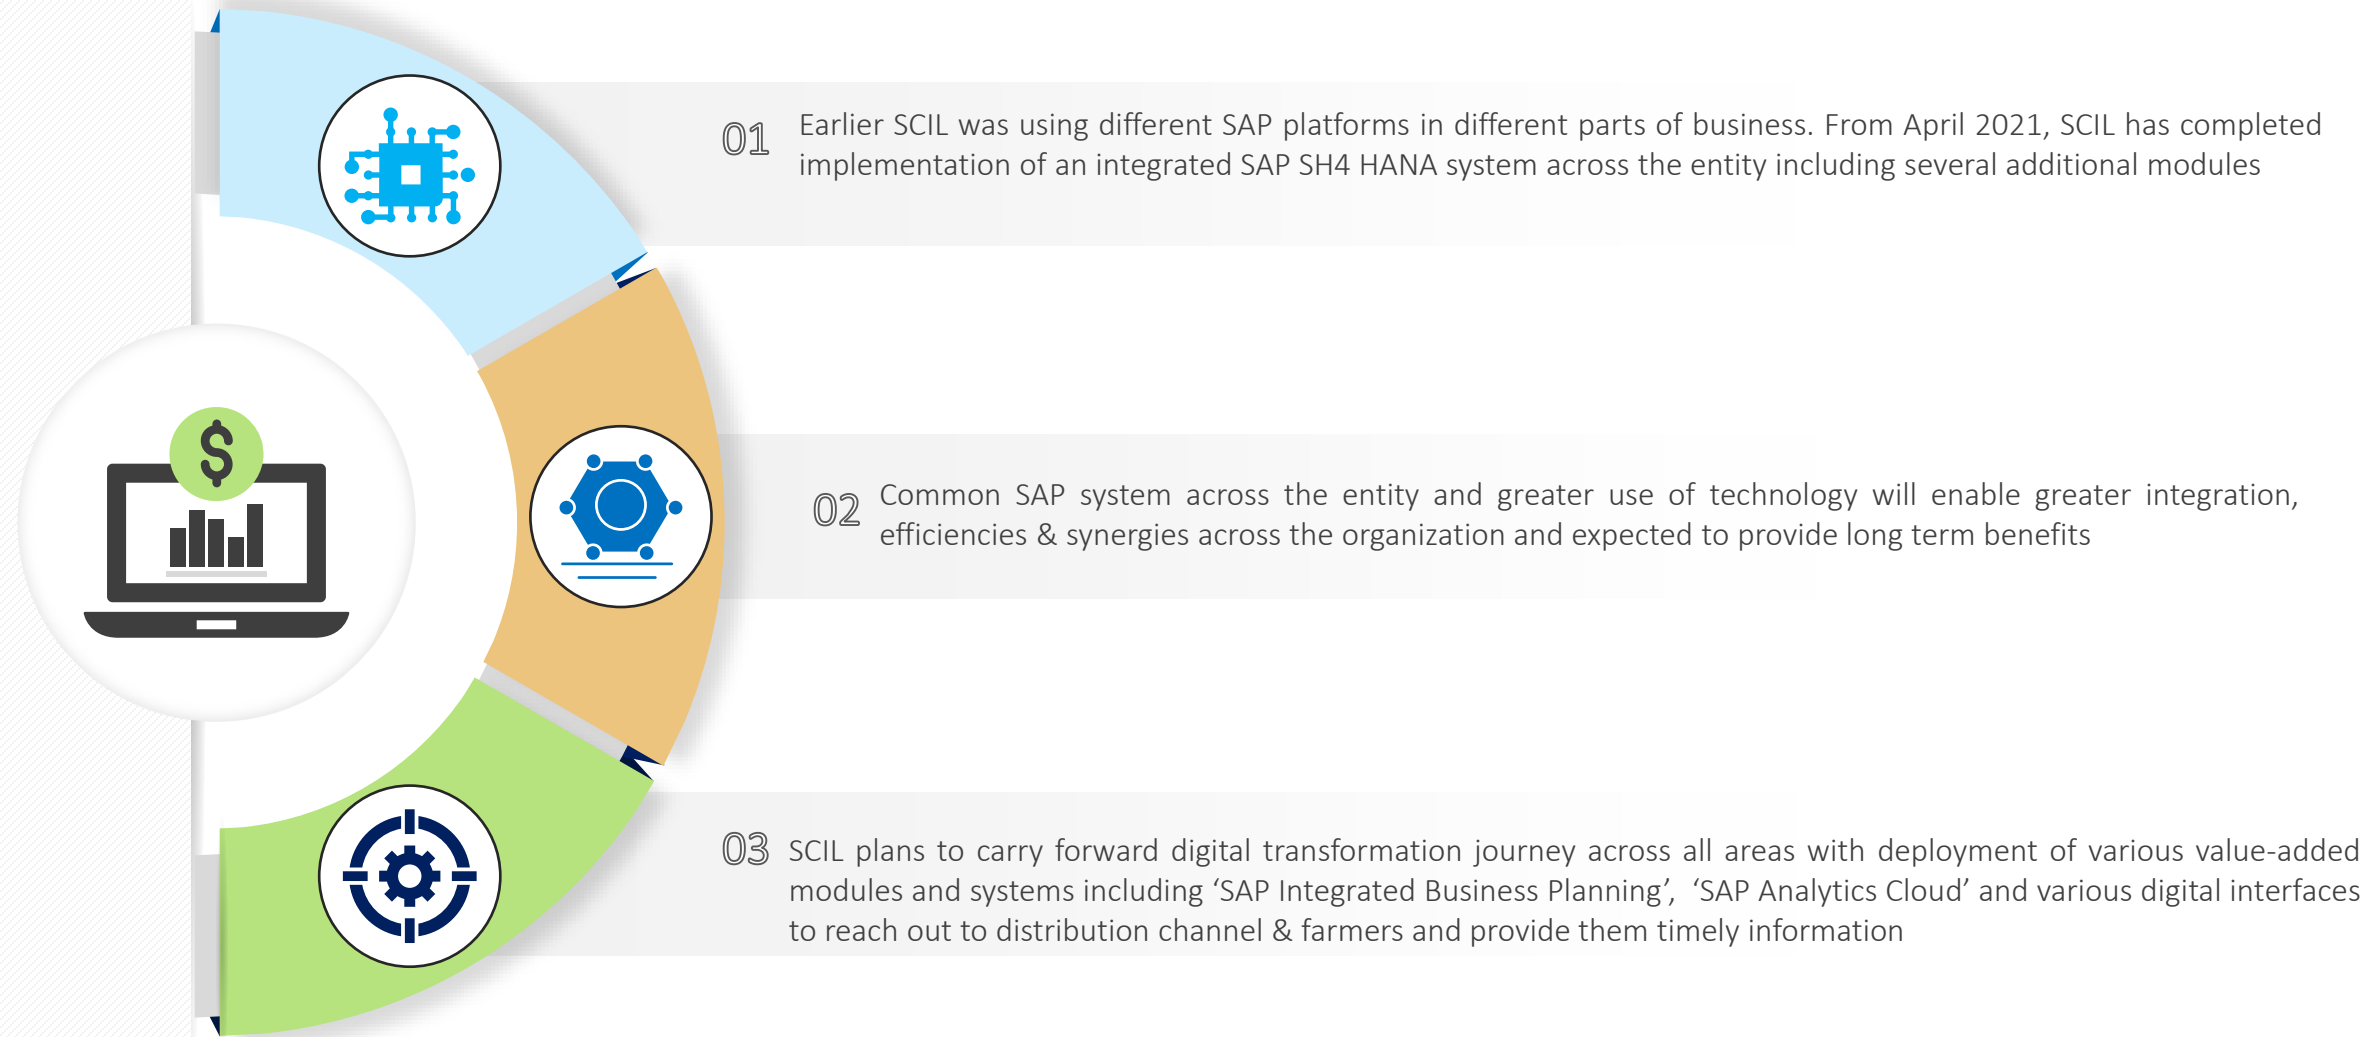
01 Earlier SCIL was using different SAP platforms in different parts of business. From April 2021, SCIL has completed implementation of an integrated SAP SH4 HANA system across the entity including several additional modules

02 Common SAP system across the entity and greater use of technology will enable greater integration, efficiencies & synergies across the organization and expected to provide long term benefits

03 SCIL plans to carry forward digital transformation journey across all areas with deployment of various value-added modules and systems including ‘SAP Integrated Business Planning’, ‘SAP Analytics Cloud’ and various digital interfaces to reach out to distribution channel & farmers and provide them timely information